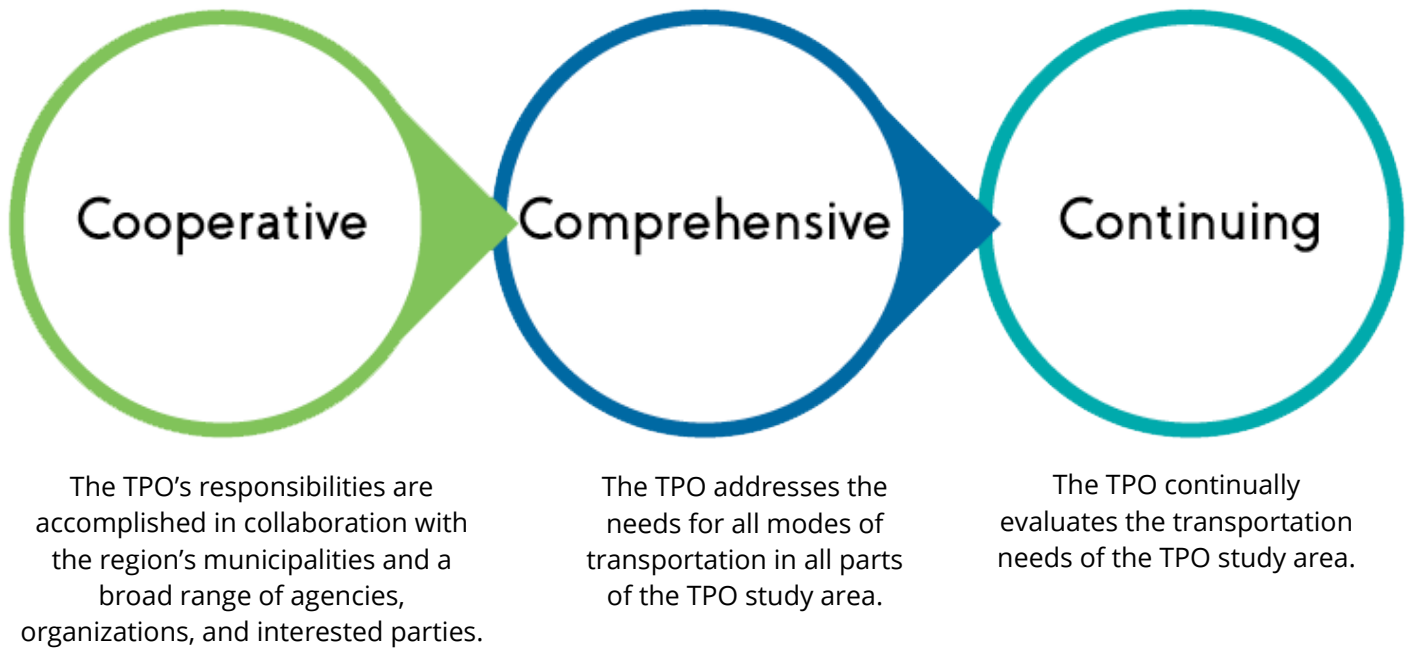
Cooperative

Comprehensive

Continuing

The TPO's responsibilities are accomplished in collaboration with the region's municipalities and a broad range of agencies, organizations, and interested parties.

The TPO addresses the needs for all modes of transportation in all parts of the TPO study area.

The TPO continually evaluates the transportation needs of the TPO study area.